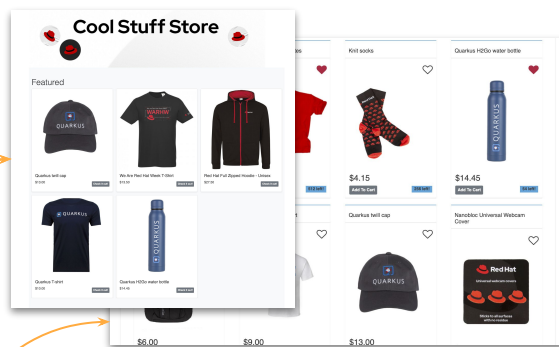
Cool Stuff Store

Featured

QUARKUS

Quarkus twill cap
$13.00
Add to cart

WE ARE RED HAT

We Are Red Hat Week T-Shirt
$13.00
Add to cart

Red Hat Full Zipped Hoodie - Unisex
$27.00
Add to cart

QUARKUS

Quarkus T-shirt
$13.00
Add to cart

QUARKUS

Quarkus H2Go water bottle
$14.45
Add to cart

es

Knit socks

$4.15
Add To Cart
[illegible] left

Quarkus H2Go water bottle

QUARKUS

$14.45
Add To Cart
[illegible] left

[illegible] left

Quarkus twill cap

QUARKUS

Nanobloc Universal Webcam Cover

Red Hat

$6.00

$9.00

$13.00